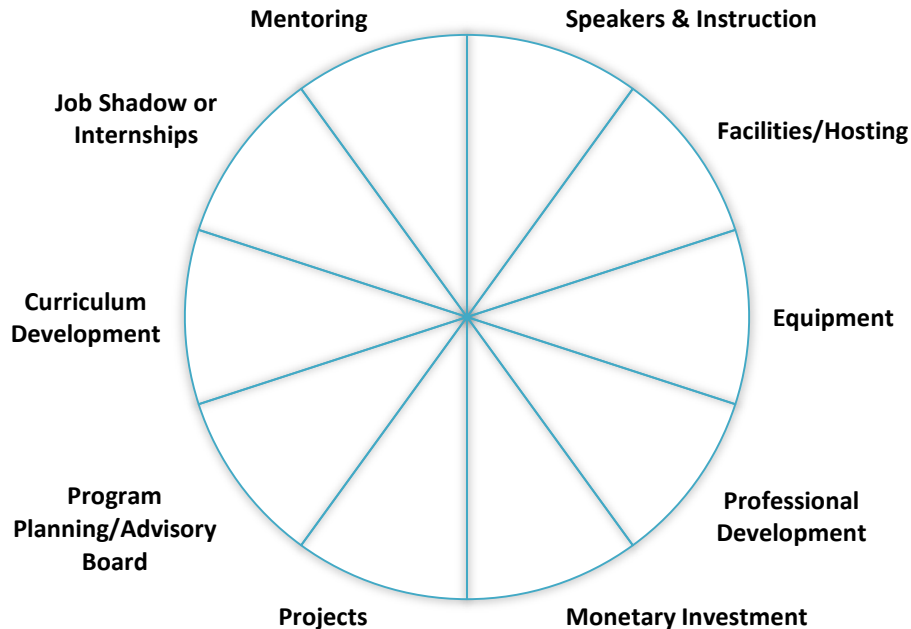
Mentoring

Speakers & Instruction

Facilities/Hosting

Equipment

Professional Development

Monetary Investment

Projects

Program Planning/Advisory Board

Curriculum Development

Job Shadow or Internships